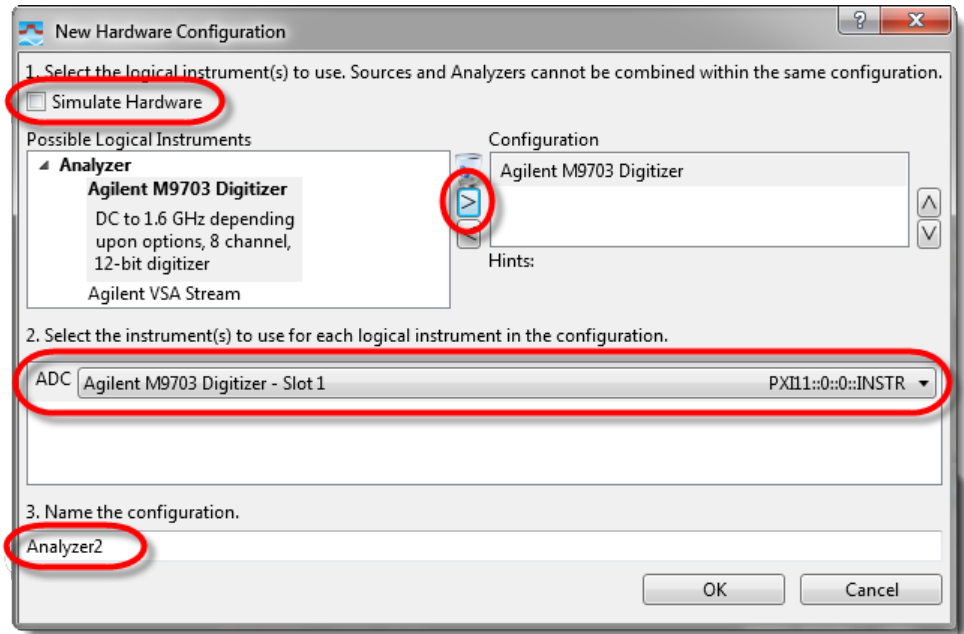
New Hardware Configuration

?

X

1. Select the logical instrument(s) to use. Sources and Analyzers cannot be combined within the same configuration.

Simulate Hardware

Possible Logical Instruments

Analyzer

Agilent M9703 Digitizer

DC to 1.6 GHz depending upon options, 8 channel, 12-bit digitizer

Agilent VSA Stream

>

<

Configuration

Agilent M9703 Digitizer

Hints:

2. Select the instrument(s) to use for each logical instrument in the configuration.

ADC Agilent M9703 Digitizer - Slot 1 PXI11::0::0::INSTR

3. Name the configuration.

Analyzer2

OK

Cancel